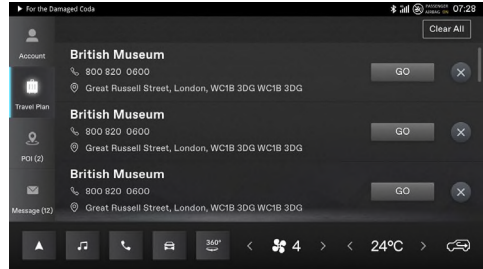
For the Damaged Coda
PASSENGER AIRBAG ON 07:28

Account
Travel Plan
POI (2)
Message (12)

Clear All

British Museum
800 820 0600
Great Russell Street, London, WC1B 3DG WC1B 3DG
GO

British Museum
800 820 0600
Great Russell Street, London, WC1B 3DG WC1B 3DG
GO

British Museum
800 820 0600
Great Russell Street, London, WC1B 3DG WC1B 3DG
GO

360°
4
24°C